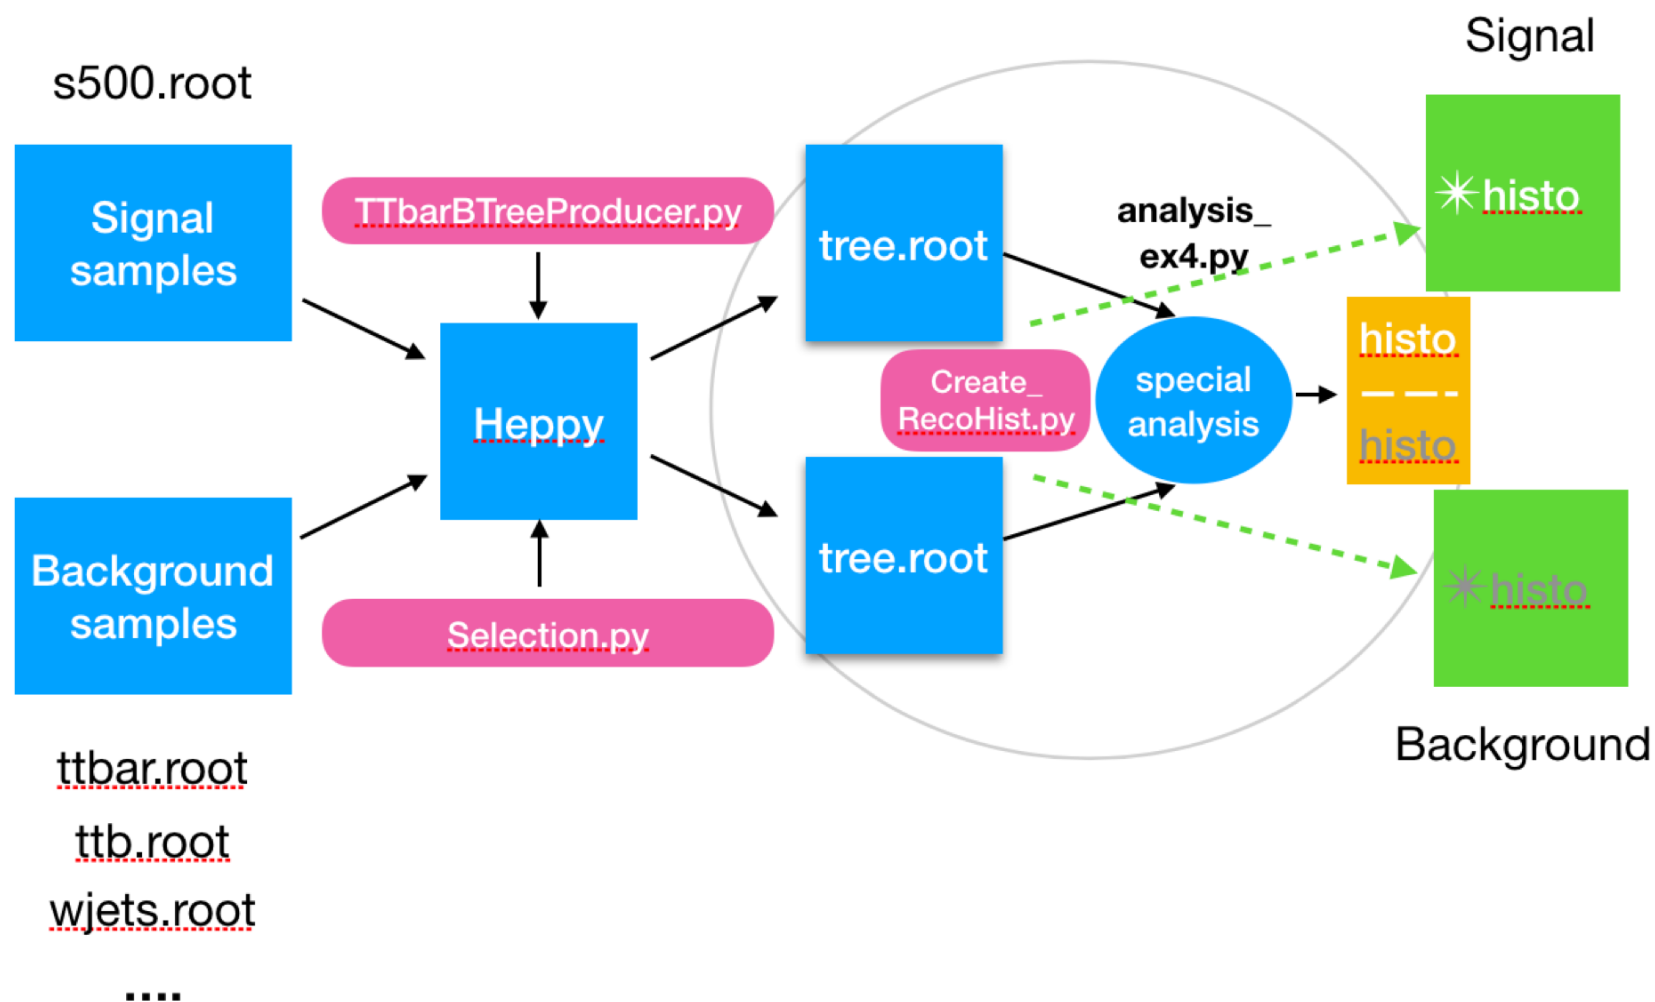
s500.root

Signal samples

Background samples

ttbar.root

ttb.root

wjets.root

....

TTbarBTreeProducer.py

Heppy

Selection.py

tree.root

tree.root

Create_ RecoHist.py

analysis_ ex4.py

special analysis

Signal

✳histo

histo
— — -
histo

✳histo

Background